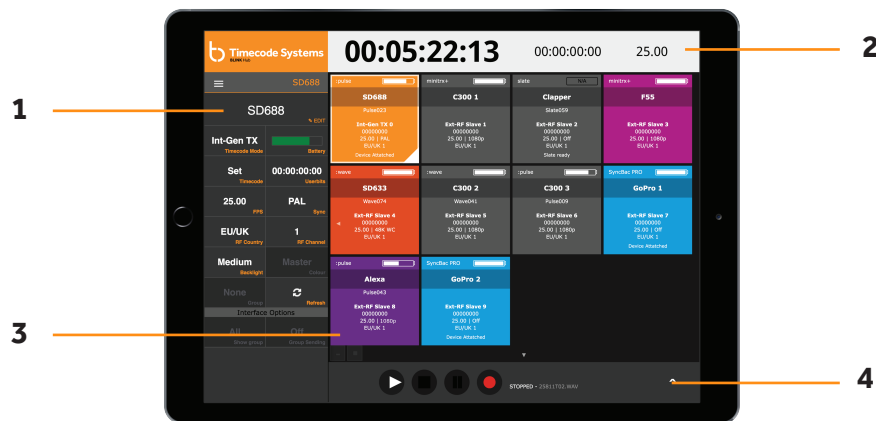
1

2

3

4

Timecode Systems
BLINK Hub

00:05:22:13 00:00:00:00 25.00

SD688

SD688
✎ EDIT

Int-Gen TX
Timecode Mode Battery

Set
Timecode

00:00:00:00
Userbits

25.00
FPS

PAL
Sync

EU/UK
RF Country

1
RF Channel

Medium
Backlight

Master
Colour

None
Group

Refresh

Interface Options

All
Show group

Off
Group Sending

:pulse
SD688
Pulse023
Int-Gen TX 0
00000000
25.00 | PAL
EU/UK 1
Device Attached

minitrx+
C300 1
Ext-RF Slave 1
00000000
25.00 | 1080p
EU/UK 1

slate N/A
Clapper
Slate059
Ext-RF Slave 2
00000000
25.00 | Off
EU/UK 1
Slate ready

minitrx+
F55
Ext-RF Slave 3
00000000
25.00 | 1080p
EU/UK 1

:wave
SD633
Wave074
Ext-RF Slave 4
00000000
25.00 | 48K WC
EU/UK 1

:wave
C300 2
Wave041
Ext-RF Slave 5
00000000
25.00 | 1080p
EU/UK 1

:pulse
C300 3
Pulse009
Ext-RF Slave 6
00000000
25.00 | 1080p
EU/UK 1

SyncBac PRO
GoPro 1
Ext-RF Slave 7
00000000
25.00 | Off
EU/UK 1
Device Attached

:pulse
Alexa
Pulse043
Ext-RF Slave 8
00000000
25.00 | 1080p
EU/UK 1

SyncBac PRO
GoPro 2
Ext-RF Slave 9
00000000
25.00 | Off
EU/UK 1
Device Attached

STOPPED • 25011702.WAV